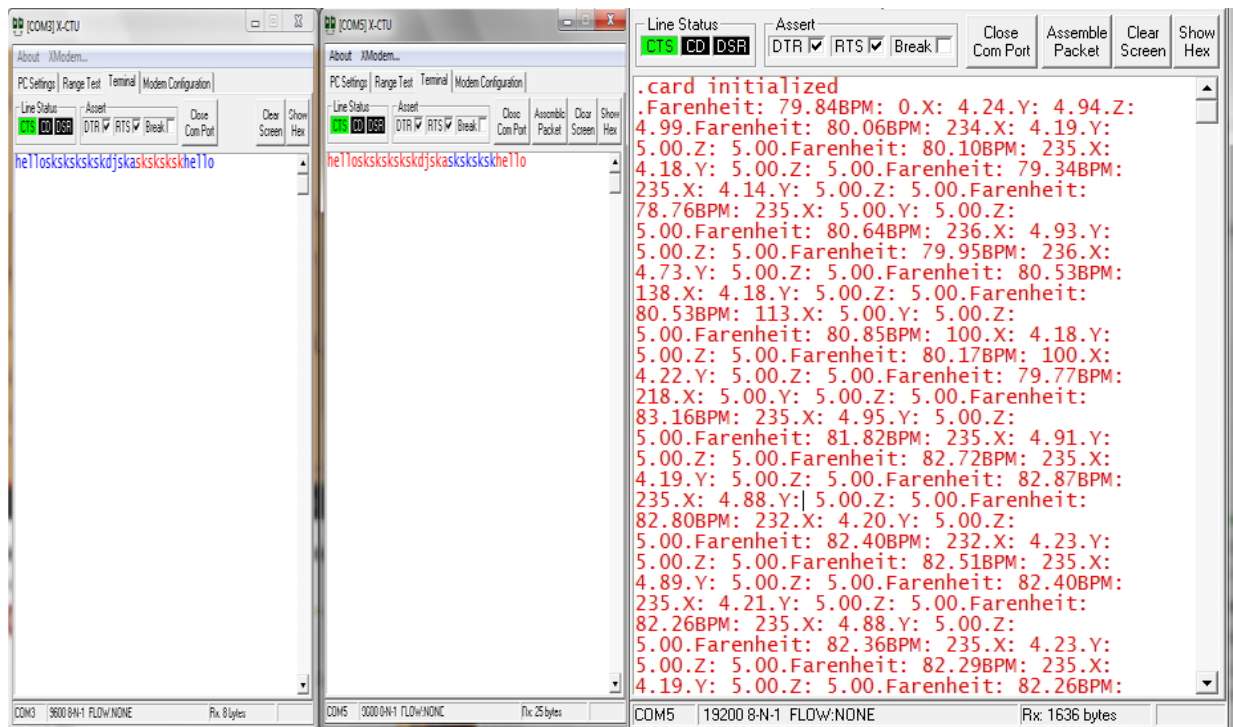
[COM3] X-CTU

About XModem...

PC Settings | Range Test | Terminal | Modem Configuration

Line Status CTS CD DSR
Assert DTR ☑ RTS ☑ Break ☐
Close Com Port
Clear Screen
Show Hex

hellosksksksksksdjskasksksksskhello

COM3 9600 8-N-1 FLOW:NONE Rx: 8 bytes

[COM5] X-CTU

About XModem...

PC Settings | Range Test | Terminal | Modem Configuration

Line Status CTS CD DSR
Assert DTR ☑ RTS ☑ Break ☐
Close Com Port
Assemble Packet
Clear Screen
Show Hex

hellosksksksksksdjskasksksksskhello

COM5 9600 8-N-1 FLOW:NONE Rx: 25 bytes

Line Status CTS CD DSR
Assert DTR ☑ RTS ☑ Break ☐
Close Com Port
Assemble Packet
Clear Screen
Show Hex

.card initialized
.Farenheit: 79.84BPM: 0.X: 4.24.Y: 4.94.Z: 4.99.Farenheit: 80.06BPM: 234.X: 4.19.Y: 5.00.Z: 5.00.Farenheit: 80.10BPM: 235.X: 4.18.Y: 5.00.Z: 5.00.Farenheit: 79.34BPM: 235.X: 4.14.Y: 5.00.Z: 5.00.Farenheit: 78.76BPM: 235.X: 5.00.Y: 5.00.Z: 5.00.Farenheit: 80.64BPM: 236.X: 4.93.Y: 5.00.Z: 5.00.Farenheit: 79.95BPM: 236.X: 4.73.Y: 5.00.Z: 5.00.Farenheit: 80.53BPM: 138.X: 4.18.Y: 5.00.Z: 5.00.Farenheit: 80.53BPM: 113.X: 5.00.Y: 5.00.Z: 5.00.Farenheit: 80.85BPM: 100.X: 4.18.Y: 5.00.Z: 5.00.Farenheit: 80.17BPM: 100.X: 4.22.Y: 5.00.Z: 5.00.Farenheit: 79.77BPM: 218.X: 5.00.Y: 5.00.Z: 5.00.Farenheit: 83.16BPM: 235.X: 4.95.Y: 5.00.Z: 5.00.Farenheit: 81.82BPM: 235.X: 4.91.Y: 5.00.Z: 5.00.Farenheit: 82.72BPM: 235.X: 4.19.Y: 5.00.Z: 5.00.Farenheit: 82.87BPM: 235.X: 4.88.Y: 5.00.Z: 5.00.Farenheit: 82.80BPM: 232.X: 4.20.Y: 5.00.Z: 5.00.Farenheit: 82.40BPM: 232.X: 4.23.Y: 5.00.Z: 5.00.Farenheit: 82.51BPM: 235.X: 4.89.Y: 5.00.Z: 5.00.Farenheit: 82.40BPM: 235.X: 4.21.Y: 5.00.Z: 5.00.Farenheit: 82.26BPM: 235.X: 4.88.Y: 5.00.Z: 5.00.Farenheit: 82.36BPM: 235.X: 4.23.Y: 5.00.Z: 5.00.Farenheit: 82.29BPM: 235.X: 4.19.Y: 5.00.Z: 5.00.Farenheit: 82.26BPM:

COM5 19200 8-N-1 FLOW:NONE Rx: 1636 bytes